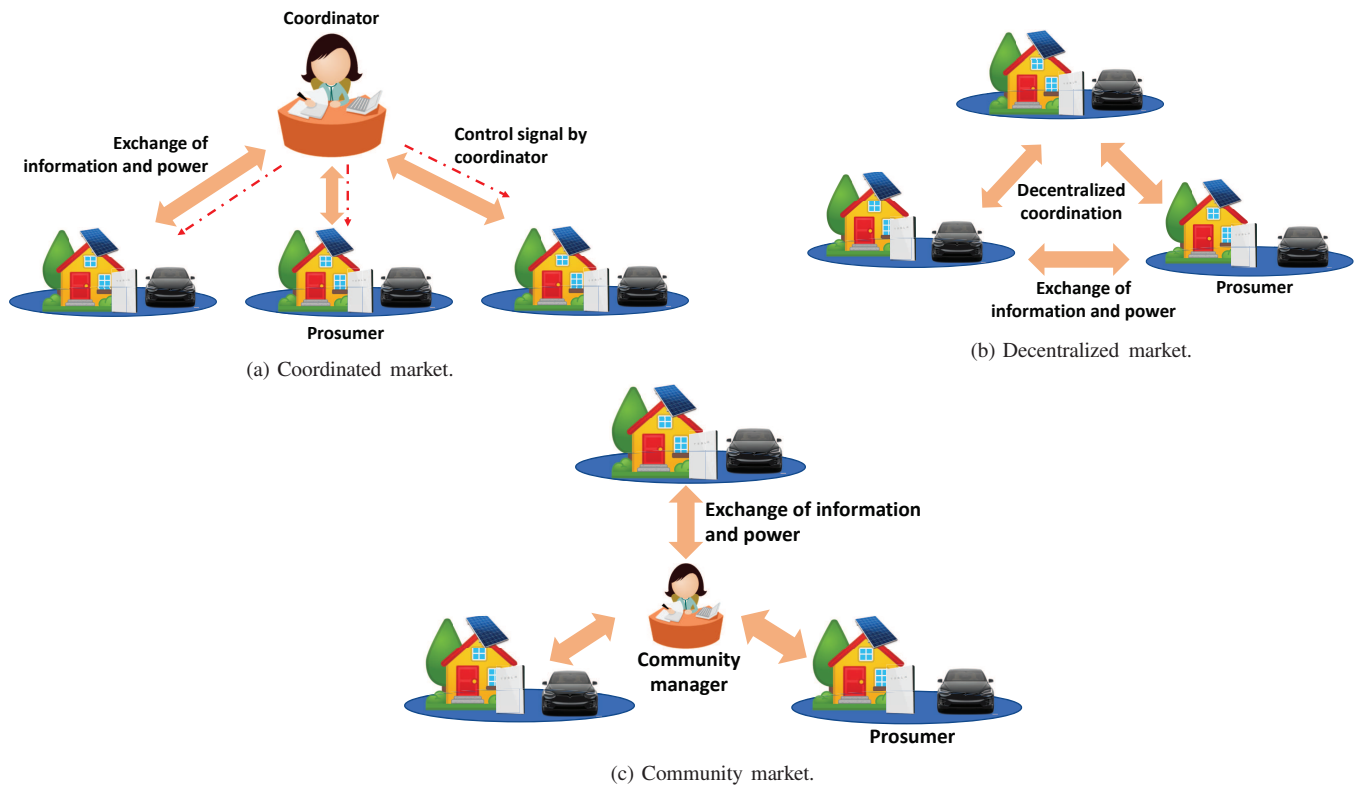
Coordinator

Exchange of information and power

Control signal by coordinator

Prosumer

(a) Coordinated market.

Decentralized coordination

Exchange of information and power

Prosumer

(b) Decentralized market.

Exchange of information and power

Community manager

Prosumer

(c) Community market.